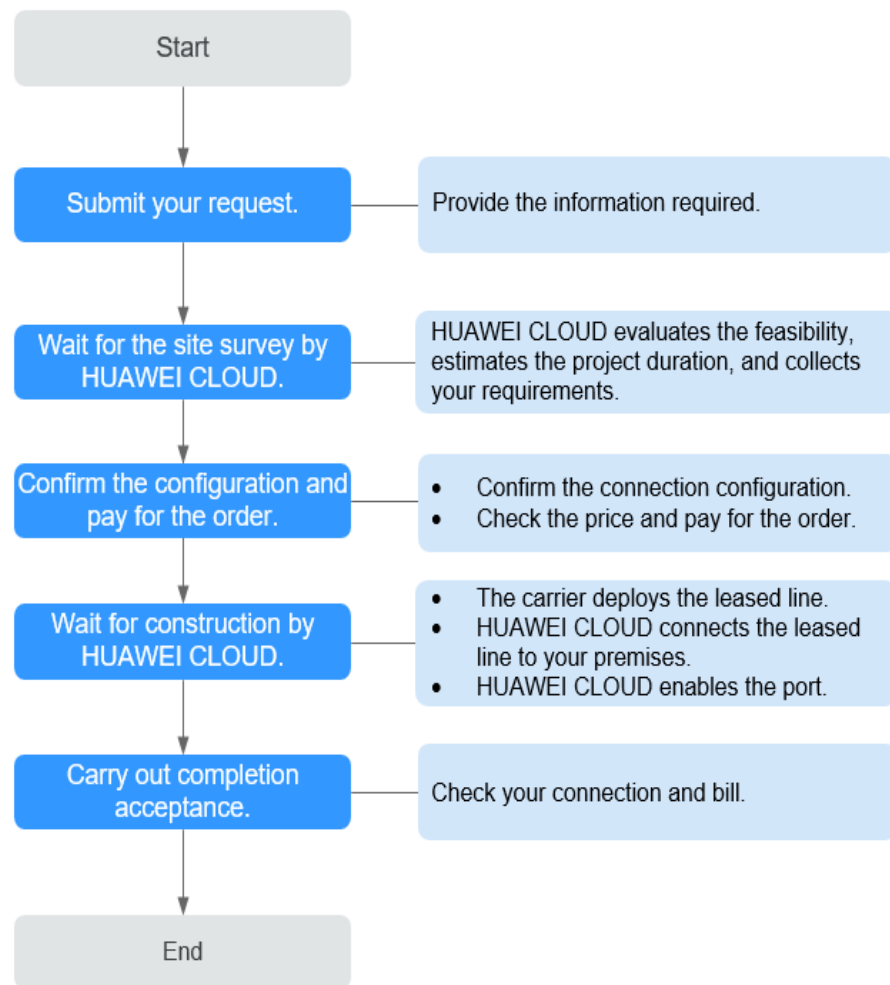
Start

Submit your request.

Provide the information required.

Wait for the site survey by HUAWEI CLOUD.

HUAWEI CLOUD evaluates the feasibility, estimates the project duration, and collects your requirements.

Confirm the configuration and pay for the order.

- Confirm the connection configuration.
- Check the price and pay for the order.

Wait for construction by HUAWEI CLOUD.

- The carrier deploys the leased line.
- HUAWEI CLOUD connects the leased line to your premises.
- HUAWEI CLOUD enables the port.

Carry out completion acceptance.

Check your connection and bill.

End